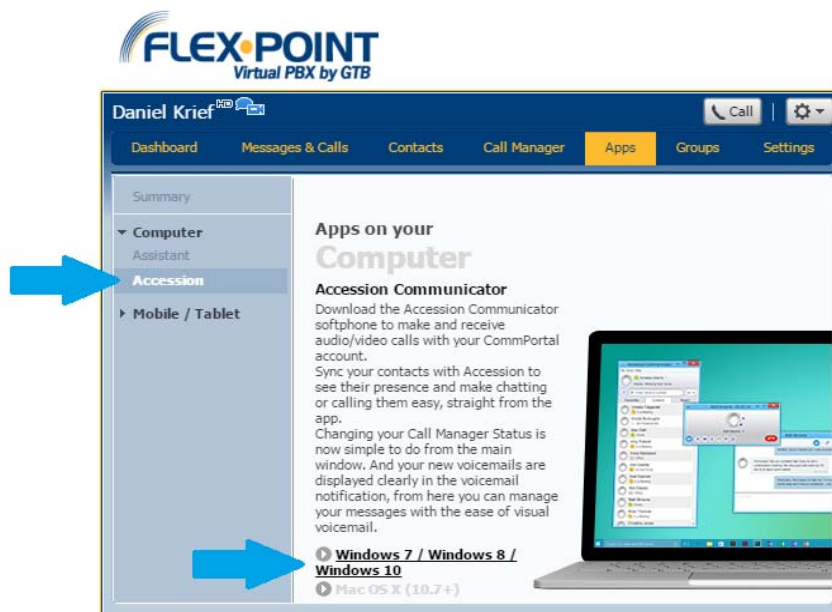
FLEX·POINT
Virtual PBX by GTB

Daniel Krief HD

Call

Dashboard Messages & Calls Contacts Call Manager Apps Groups Settings

Summary

Computer
Assistant
Accession

Mobile / Tablet

Apps on your
Computer

Accession Communicator

Download the Accession Communicator softphone to make and receive audio/video calls with your CommPortal account.
Sync your contacts with Accession to see their presence and make chatting or calling them easy, straight from the app.
Changing your Call Manager Status is now simple to do from the main window. And your new voicemails are displayed clearly in the voicemail notification, from here you can manage your messages with the ease of visual voicemail.

Windows 7 / Windows 8 / Windows 10

Mac OS X (10.7+)